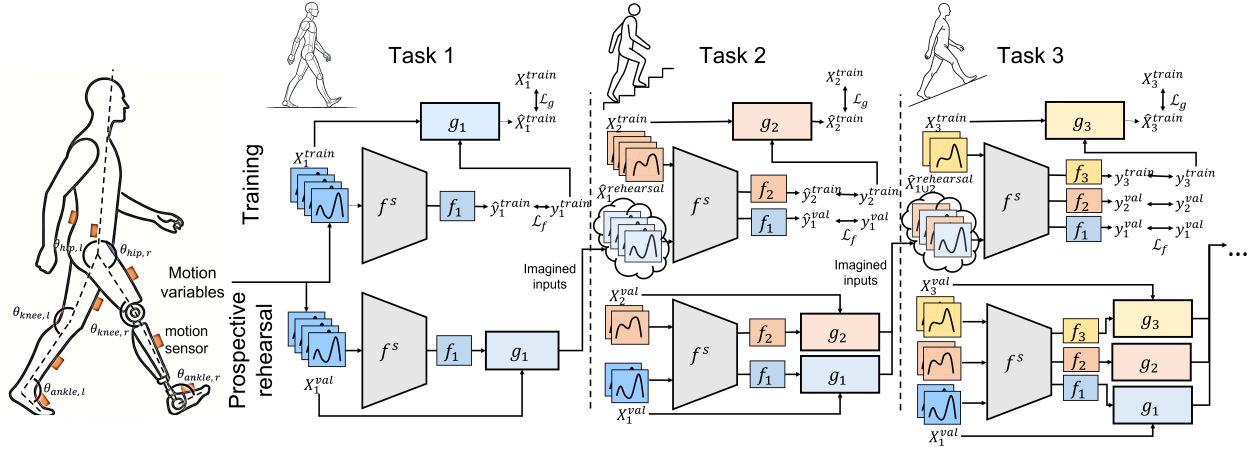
Task 1

Task 2

Task 3

$X_1^{train}$
$\mathcal{L}_g$
$\hat{X}_1^{train}$
$g_1$
$X_1^{train}$
Training
$f^s$
$f_1$
$\hat{y}_1^{train}$
$y_1^{train}$
$\mathcal{L}_f$

$\theta_{hip,l}$
$\theta_{hip,r}$
Motion variables
$\theta_{knee,l}$
$\theta_{knee,r}$
motion sensor
$\theta_{ankle,l}$
$\theta_{ankle,r}$

Prospective rehearsal
$f^s$
$f_1$
$g_1$
$X_1^{val}$

$X_2^{train}$
$\mathcal{L}_g$
$\hat{X}_2^{train}$
$g_2$
$X_2^{train}$
$\hat{X}_1^{rehearsal}$
$f^s$
$f_2$
$\hat{y}_2^{train}$
$y_2^{train}$
$f_1$
$\hat{y}_1^{val}$
$y_1^{val}$
$\mathcal{L}_f$
Imagined inputs
$X_2^{val}$
$f^s$
$f_2$
$g_2$
$f_1$
$g_1$
$X_1^{val}$

$X_3^{train}$
$\mathcal{L}_g$
$\hat{X}_3^{train}$
$g_3$
$X_3^{train}$
$\hat{X}_{1\cup 2}^{rehearsal}$
$f^s$
$f_3$
$y_3^{train}$
$y_3^{train}$
$f_2$
$y_2^{val}$
$y_2^{val}$
$f_1$
$y_1^{val}$
$y_1^{val}$
$\mathcal{L}_f$
Imagined inputs
$X_3^{val}$
$f^s$
$f_3$
$g_3$
$f_2$
$g_2$
$f_1$
$g_1$
$X_1^{val}$
...